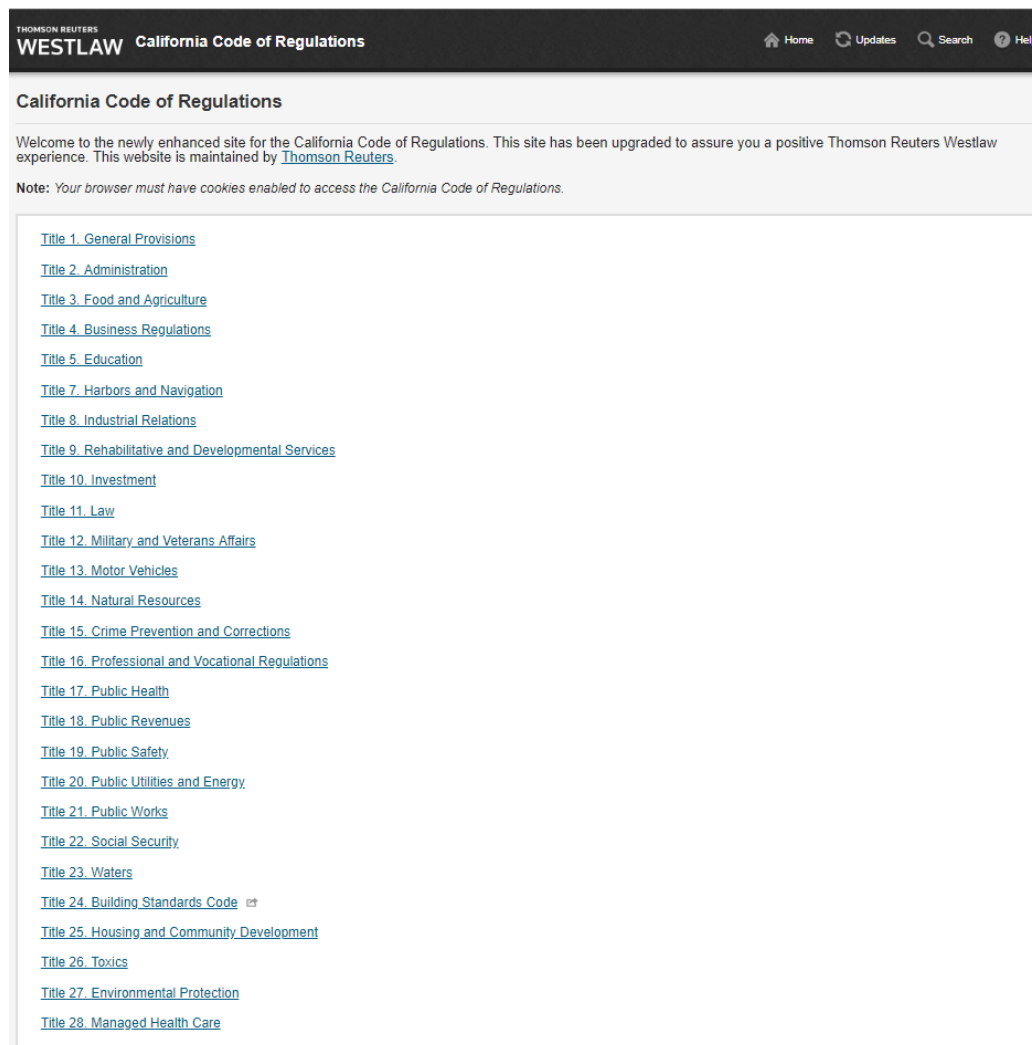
THOMSON REUTERS
WESTLAW California Code of Regulations

Home Updates Search Hel

California Code of Regulations

Welcome to the newly enhanced site for the California Code of Regulations. This site has been upgraded to assure you a positive Thomson Reuters Westlaw experience. This website is maintained by Thomson Reuters.

Note: Your browser must have cookies enabled to access the California Code of Regulations.

Title 1. General Provisions

Title 2. Administration

Title 3. Food and Agriculture

Title 4. Business Regulations

Title 5. Education

Title 7. Harbors and Navigation

Title 8. Industrial Relations

Title 9. Rehabilitative and Developmental Services

Title 10. Investment

Title 11. Law

Title 12. Military and Veterans Affairs

Title 13. Motor Vehicles

Title 14. Natural Resources

Title 15. Crime Prevention and Corrections

Title 16. Professional and Vocational Regulations

Title 17. Public Health

Title 18. Public Revenues

Title 19. Public Safety

Title 20. Public Utilities and Energy

Title 21. Public Works

Title 22. Social Security

Title 23. Waters

Title 24. Building Standards Code

Title 25. Housing and Community Development

Title 26. Toxics

Title 27. Environmental Protection

Title 28. Managed Health Care